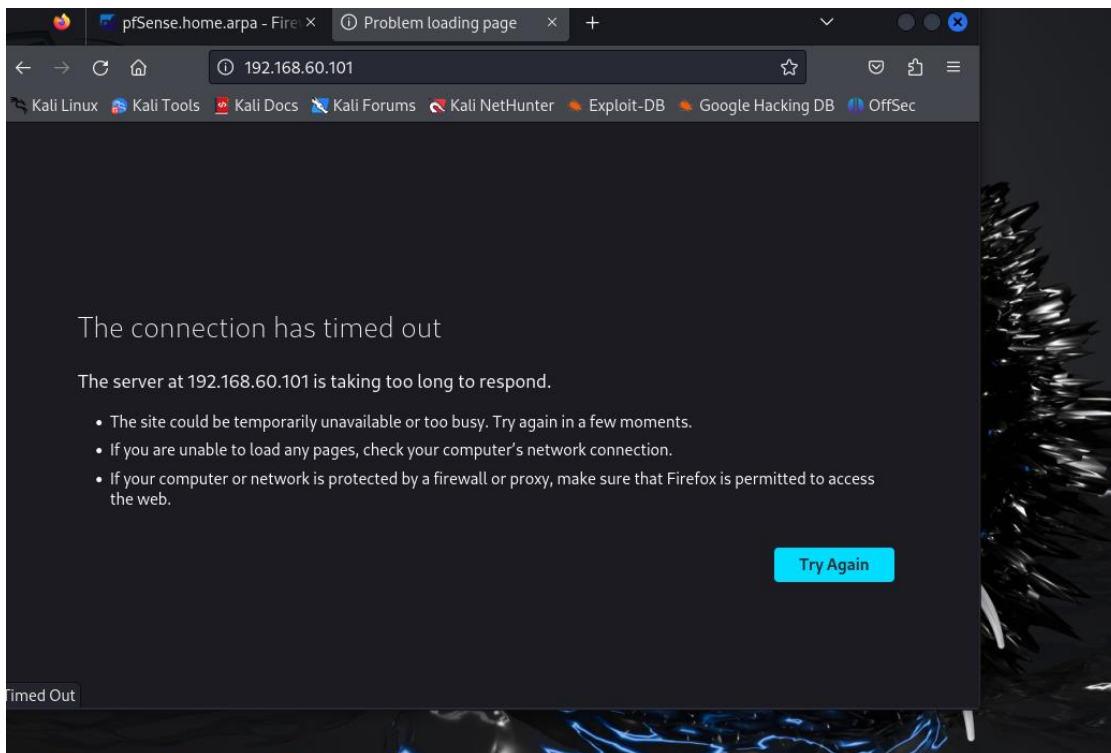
pfSense.home.arpa - Fire ×
Problem loading page ×
+

192.168.60.101

Kali Linux Kali Tools Kali Docs Kali Forums Kali NetHunter Exploit-DB Google Hacking DB OffSec

The connection has timed out

The server at 192.168.60.101 is taking too long to respond.

- The site could be temporarily unavailable or too busy. Try again in a few moments.
- If you are unable to load any pages, check your computer's network connection.
- If your computer or network is protected by a firewall or proxy, make sure that Firefox is permitted to access the web.

Try Again

Timed Out